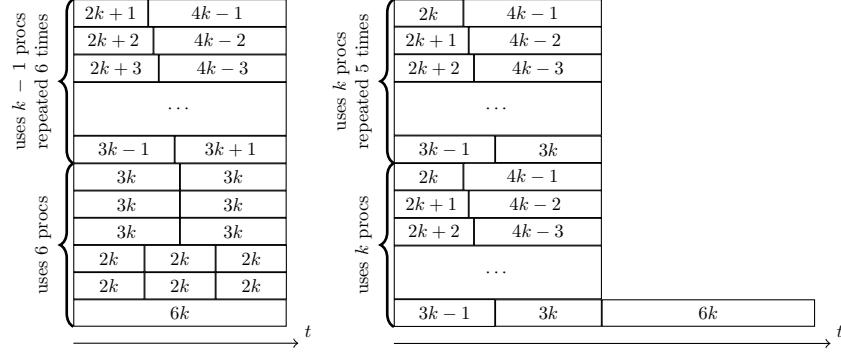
uses $k-1$ procs repeated 6 times

| $2k+1$ | $4k-1$ |
|---|---|
| $2k+2$ | $4k-2$ |
| $2k+3$ | $4k-3$ |
| $\dots$ | |
| $3k-1$ | $3k+1$ |

uses 6 procs

| $3k$ | $3k$ | |
|---|---|---|
| $3k$ | $3k$ | |
| $3k$ | $3k$ | |
| $2k$ | $2k$ | $2k$ |
| $2k$ | $2k$ | $2k$ |
| $6k$ | | |

$t$

uses $k$ procs repeated 5 times

| $2k$ | $4k-1$ |
|---|---|
| $2k+1$ | $4k-2$ |
| $2k+2$ | $4k-3$ |
| $\dots$ | |
| $3k-1$ | $3k$ |

uses $k$ procs

| $2k$ | $4k-1$ | |
|---|---|---|
| $2k+1$ | $4k-2$ | |
| $2k+2$ | $4k-3$ | |
| $\dots$ | | |
| $3k-1$ | $3k$ | $6k$ |

$t$